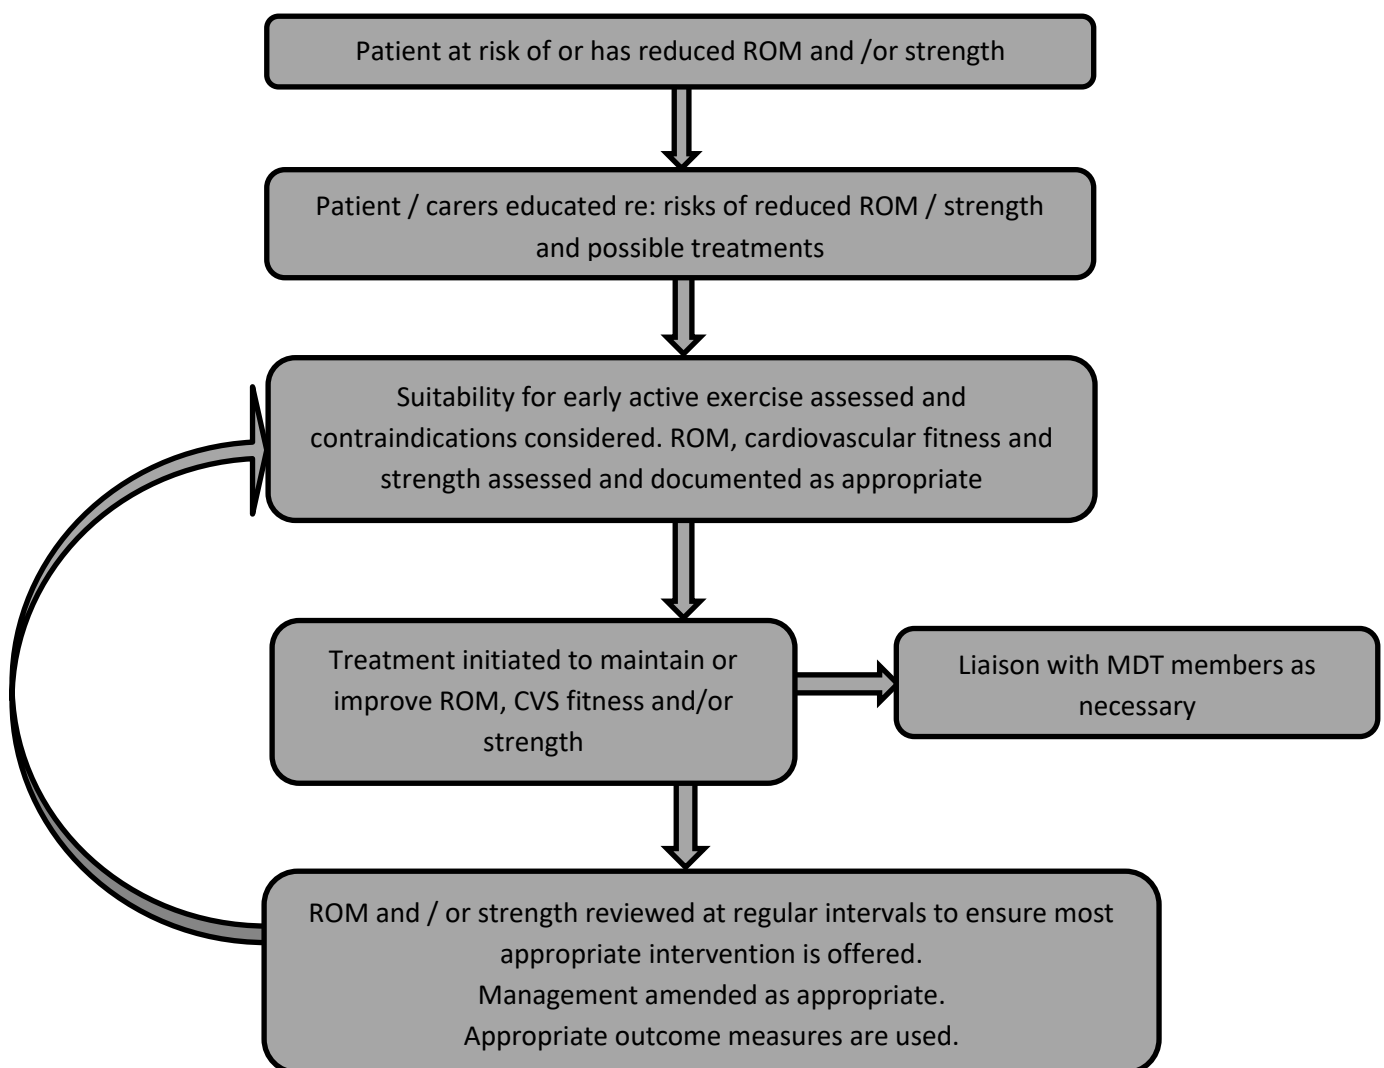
Patient at risk of or has reduced ROM and /or strength

Patient / carers educated re: risks of reduced ROM / strength and possible treatments

Suitability for early active exercise assessed and contraindications considered. ROM, cardiovascular fitness and strength assessed and documented as appropriate

Treatment initiated to maintain or improve ROM, CVS fitness and/or strength

Liaison with MDT members as necessary

ROM and / or strength reviewed at regular intervals to ensure most appropriate intervention is offered.
Management amended as appropriate.
Appropriate outcome measures are used.